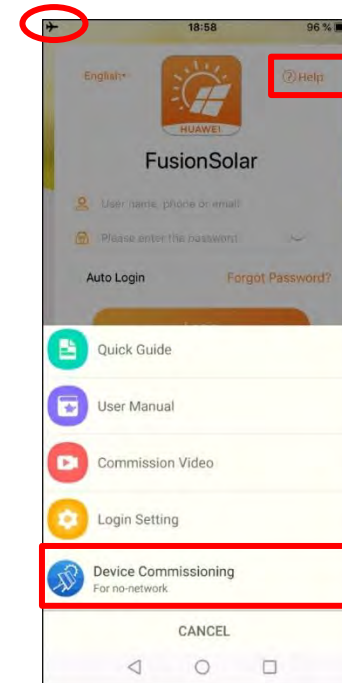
18:58 96 %

English

ⓘ Help

HUAWEI

FusionSolar

User name, phone or email

Please enter the password

Auto Login

Forgot Password?

Quick Guide

User Manual

Commission Video

Login Setting

Device Commissioning
For no-network

CANCEL